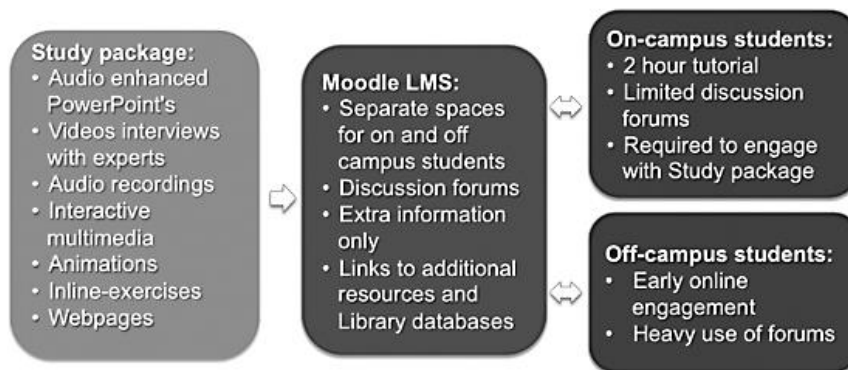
Study package:
• Audio enhanced PowerPoint's
• Videos interviews with experts
• Audio recordings
• Interactive multimedia
• Animations
• Inline-exercises
• Webpages

Moodle LMS:
• Separate spaces for on and off campus students
• Discussion forums
• Extra information only
• Links to additional resources and Library databases

On-campus students:
• 2 hour tutorial
• Limited discussion forums
• Required to engage with Study package

Off-campus students:
• Early online engagement
• Heavy use of forums